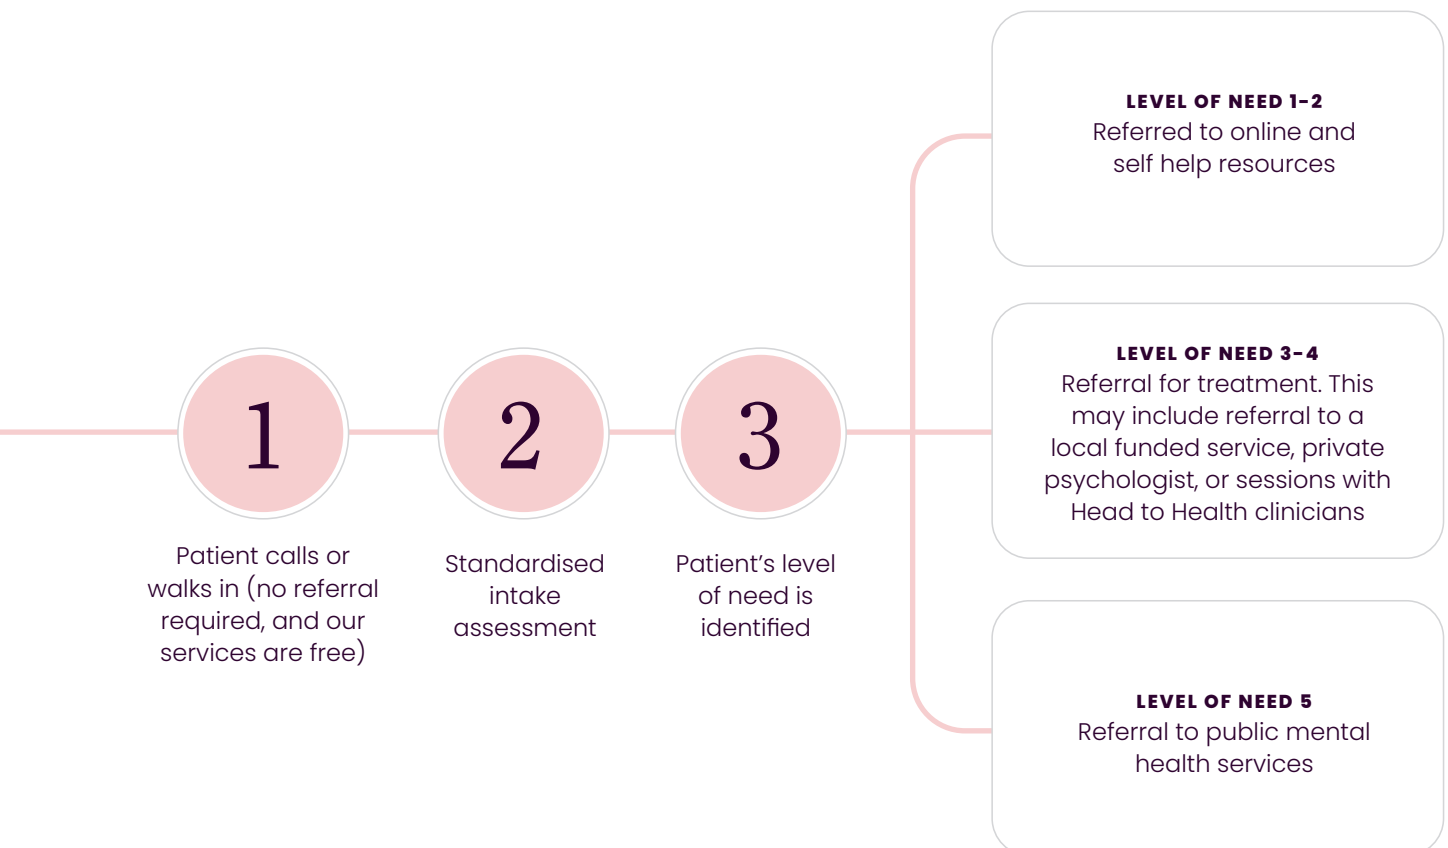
1

Patient calls or walks in (no referral required, and our services are free)

2

Standardised intake assessment

3

Patient's level of need is identified

LEVEL OF NEED 1-2
Referred to online and self help resources

LEVEL OF NEED 3-4
Referral for treatment. This may include referral to a local funded service, private psychologist, or sessions with Head to Health clinicians

LEVEL OF NEED 5
Referral to public mental health services